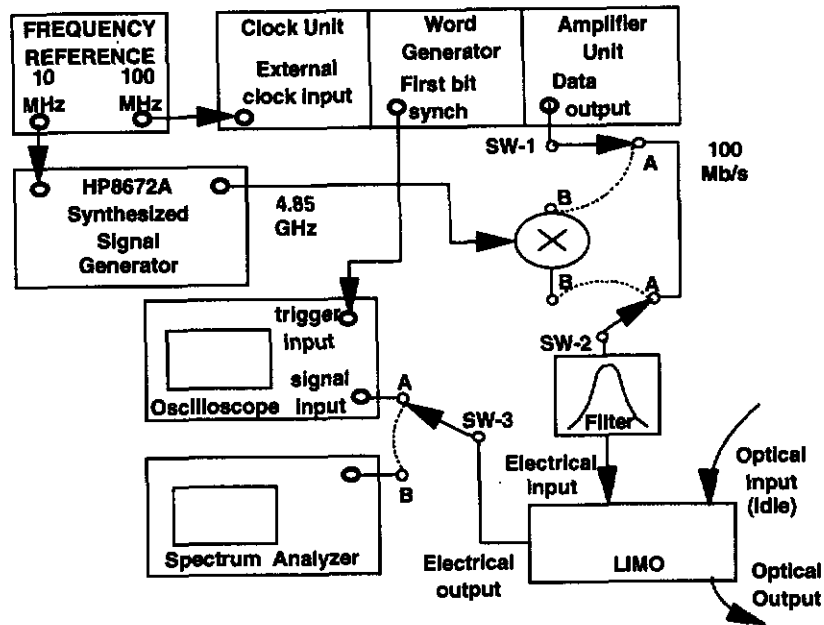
FREQUENCY REFERENCE
10 MHz
100 MHz

Clock Unit
External clock input

Word Generator
First bit synch

Amplifier Unit
Data output

SW-1
A
100 Mb/s

HP8672A Synthesized Signal Generator
4.85 GHz

B
B
A
SW-2

trigger input
signal input
Oscilloscope
A
SW-3

Filter

B
Spectrum Analyzer

Electrical input
Optical input (idle)

Electrical output
LIMO
Optical Output